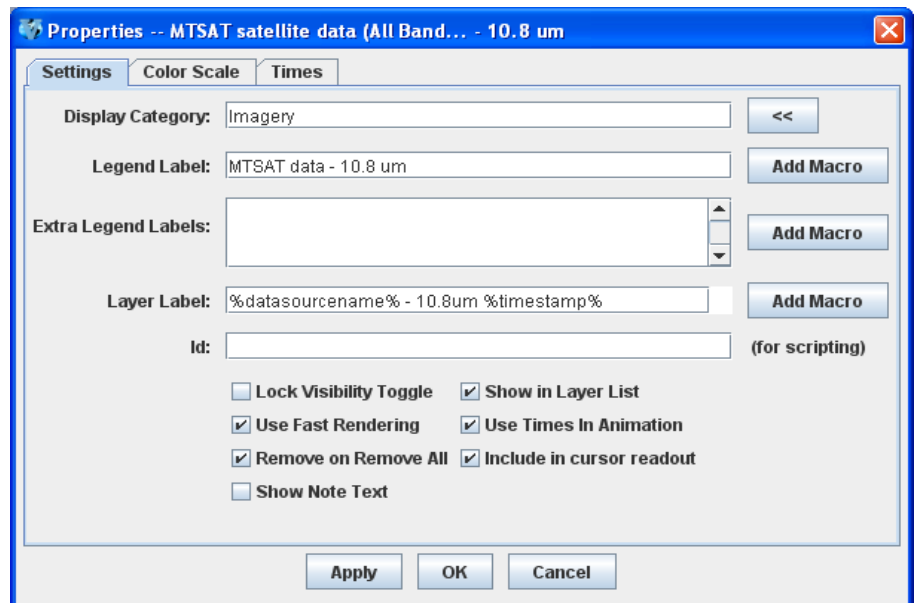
Properties -- MTSAT satellite data (All Band... - 10.8 um

Settings | Color Scale | Times

Display Category: Imagery <<

Legend Label: MTSAT data - 10.8 um Add Macro

Extra Legend Labels: Add Macro

Layer Label: %datasourcename% - 10.8um %timestamp% Add Macro

Id: (for scripting)

Lock Visibility Toggle
Show in Layer List
Use Fast Rendering
Use Times In Animation
Remove on Remove All
Include in cursor readout
Show Note Text

Apply OK Cancel